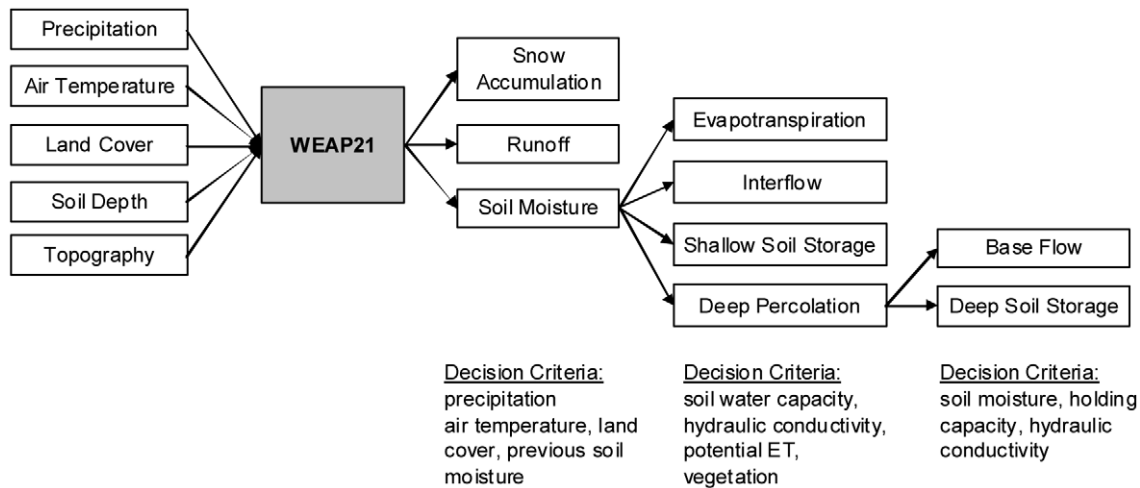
Precipitation

Air Temperature

Land Cover

Soil Depth

Topography

WEAP21

Snow Accumulation

Runoff

Soil Moisture

Evapotranspiration

Interflow

Shallow Soil Storage

Deep Percolation

Base Flow

Deep Soil Storage

Decision Criteria:
precipitation
air temperature, land cover, previous soil moisture

Decision Criteria:
soil water capacity, hydraulic conductivity, potential ET, vegetation

Decision Criteria:
soil moisture, holding capacity, hydraulic conductivity